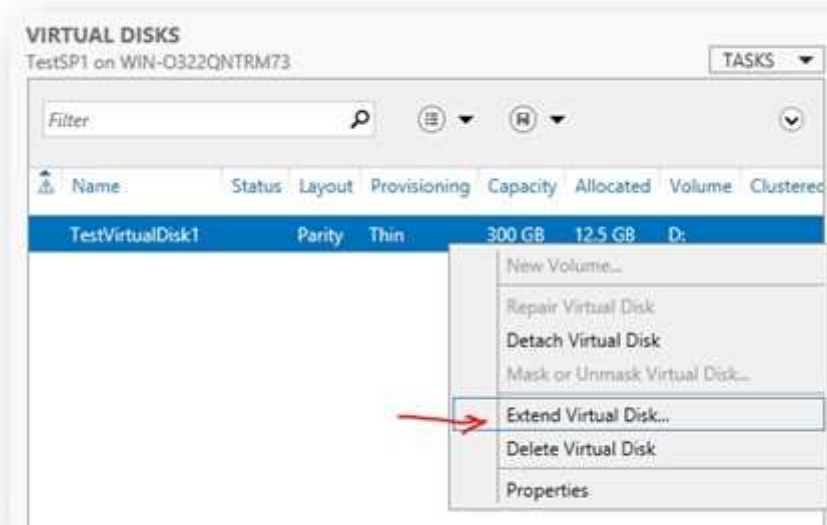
VIRTUAL DISKS
TestSP1 on WIN-O322QNTRM73

TASKS

Filter

| Name | Status | Layout | Provisioning | Capacity | Allocated | Volume | Clusterec |
|---|---|---|---|---|---|---|---|
| TestVirtualDisk1 | | Parity | Thin | 300 GB | 12.5 GB | D: | |

New Volume...
Repair Virtual Disk
Detach Virtual Disk
Mask or Unmask Virtual Disk...
Extend Virtual Disk...
Delete Virtual Disk
Properties